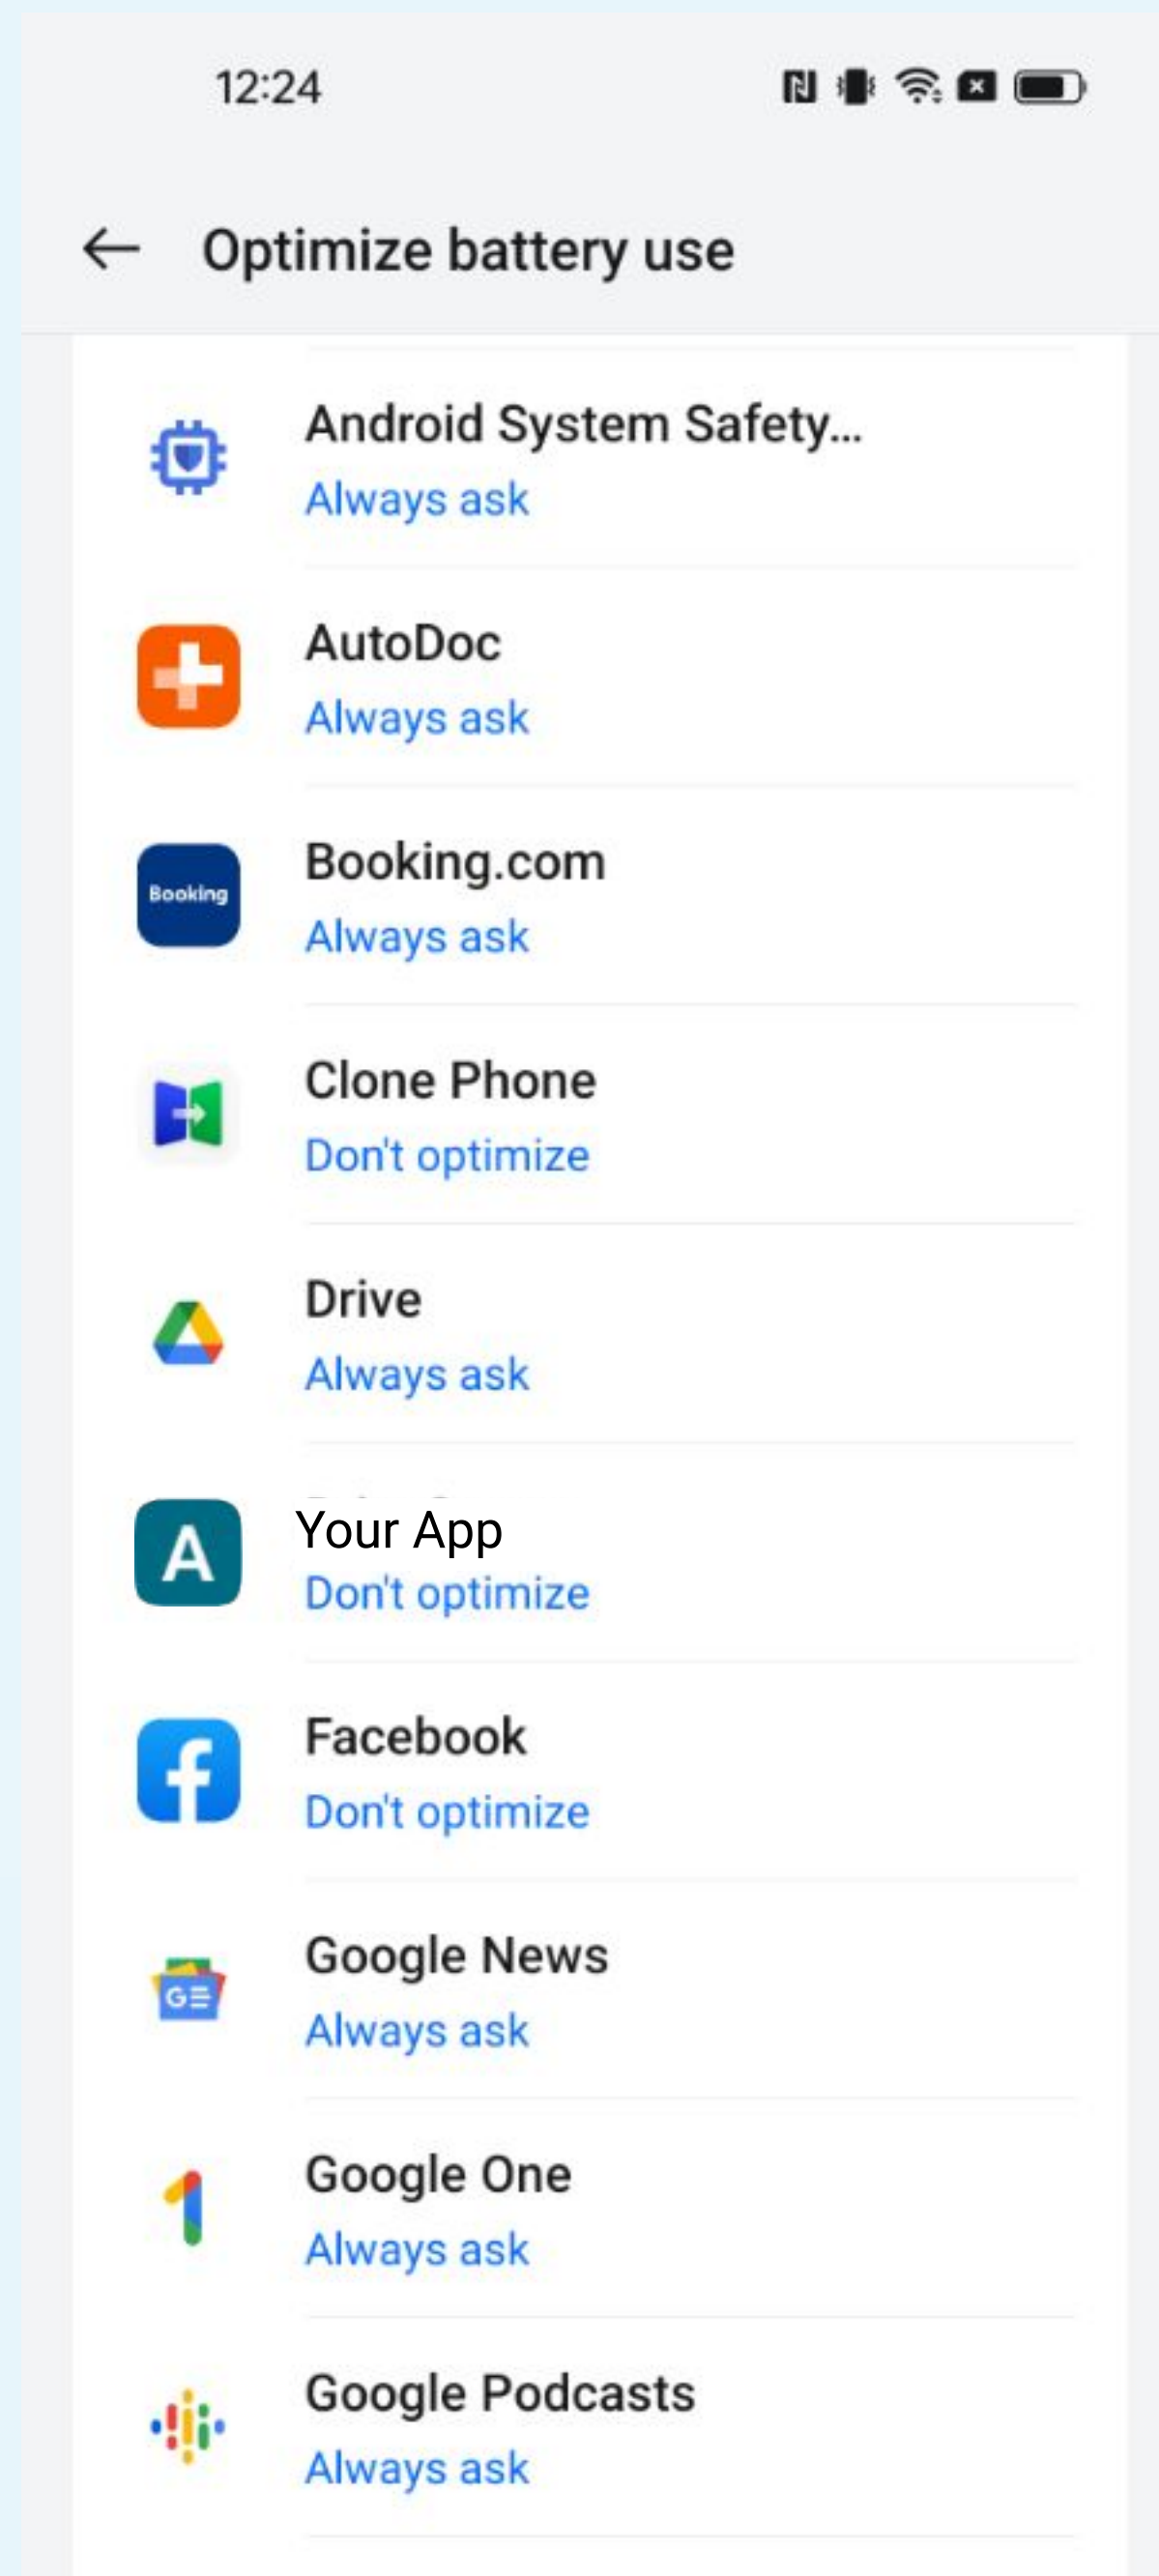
12:24

Optimize battery use

Android System Safety...
Always ask

AutoDoc
Always ask

Booking
Booking.com
Always ask

Clone Phone
Don't optimize

Drive
Always ask

A
Your App
Don't optimize

Facebook
Don't optimize

Google News
Always ask

Google One
Always ask

Google Podcasts
Always ask